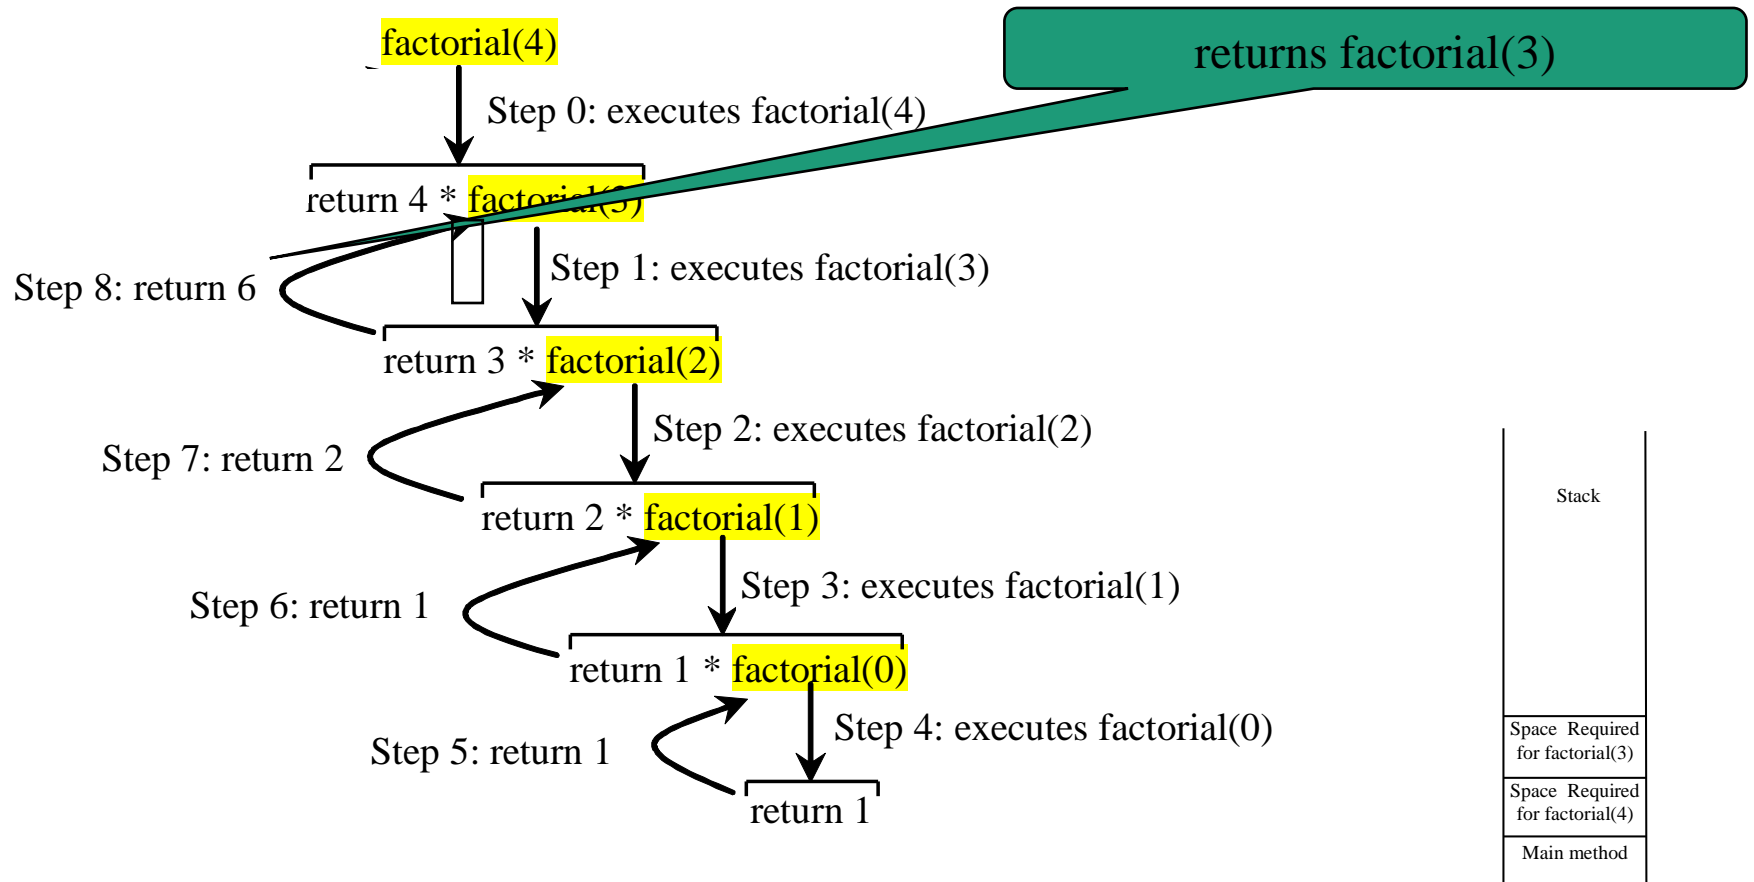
factorial(4)

returns factorial(3)

Step 0: executes factorial(4)

return 4 * factorial(3)

Step 1: executes factorial(3)

Step 8: return 6

return 3 * factorial(2)

Step 2: executes factorial(2)

Step 7: return 2

return 2 * factorial(1)

Step 3: executes factorial(1)

Step 6: return 1

return 1 * factorial(0)

Step 4: executes factorial(0)

Step 5: return 1

return 1

Stack

Space Required for factorial(3)

Space Required for factorial(4)

Main method